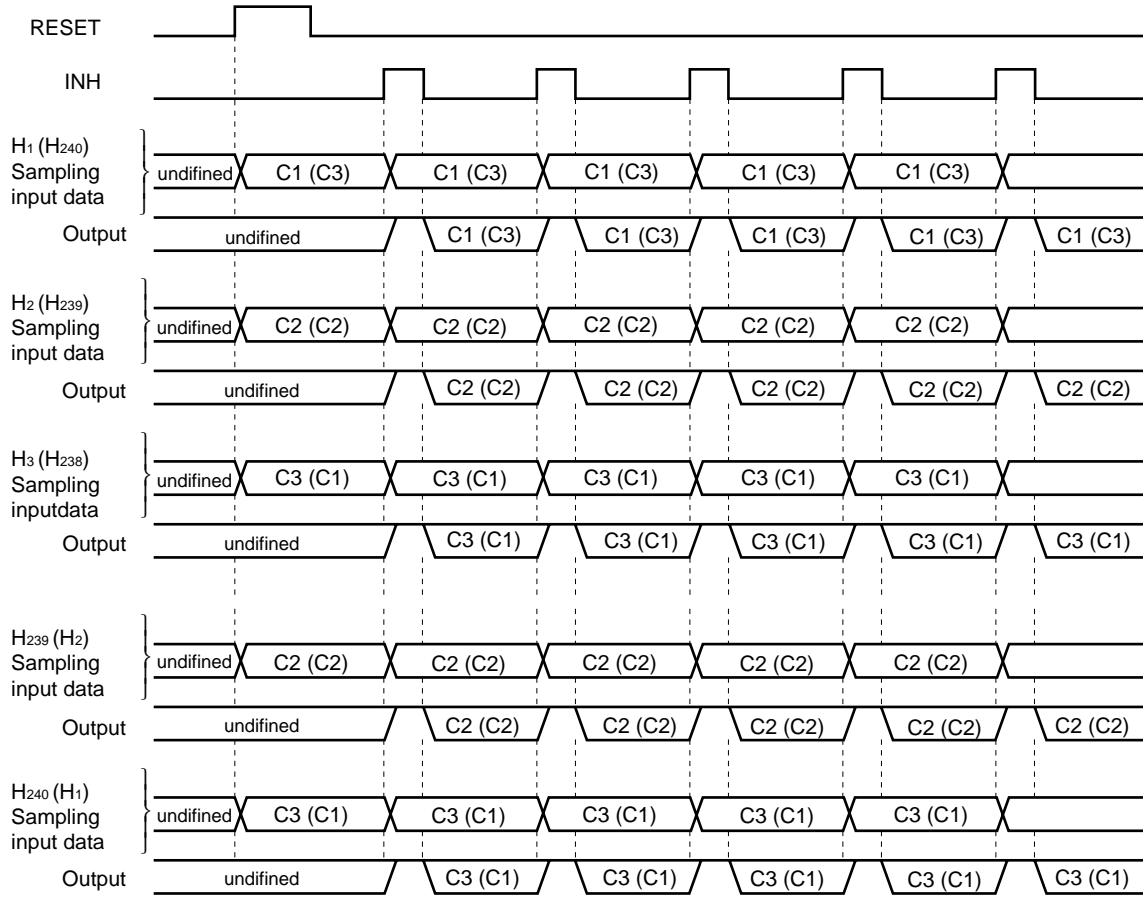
RESET

INH

$H_1$ ($H_{240}$) Sampling input data
undifined C1 (C3) C1 (C3) C1 (C3) C1 (C3) C1 (C3)

Output undifined C1 (C3) C1 (C3) C1 (C3) C1 (C3) C1 (C3)

$H_2$ ($H_{239}$) Sampling input data
undifined C2 (C2) C2 (C2) C2 (C2) C2 (C2) C2 (C2)

Output undifined C2 (C2) C2 (C2) C2 (C2) C2 (C2) C2 (C2)

$H_3$ ($H_{238}$) Sampling inputdata
undifined C3 (C1) C3 (C1) C3 (C1) C3 (C1) C3 (C1)

Output undifined C3 (C1) C3 (C1) C3 (C1) C3 (C1) C3 (C1)

$H_{239}$ ($H_2$) Sampling input data
undifined C2 (C2) C2 (C2) C2 (C2) C2 (C2) C2 (C2)

Output undifined C2 (C2) C2 (C2) C2 (C2) C2 (C2) C2 (C2)

$H_{240}$ ($H_1$) Sampling input data
undifined C3 (C1) C3 (C1) C3 (C1) C3 (C1) C3 (C1)

Output undifined C3 (C1) C3 (C1) C3 (C1) C3 (C1) C3 (C1)